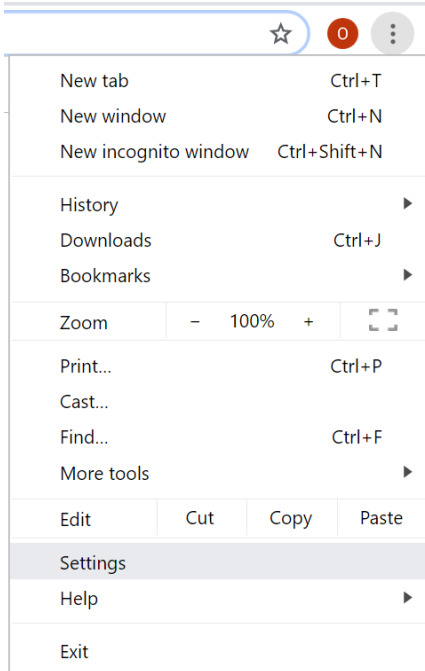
O

New tab Ctrl+T
New window Ctrl+N
New incognito window Ctrl+Shift+N

History
Downloads Ctrl+J
Bookmarks

Zoom − 100% +

Print... Ctrl+P
Cast...
Find... Ctrl+F
More tools

Edit Cut Copy Paste

Settings
Help

Exit